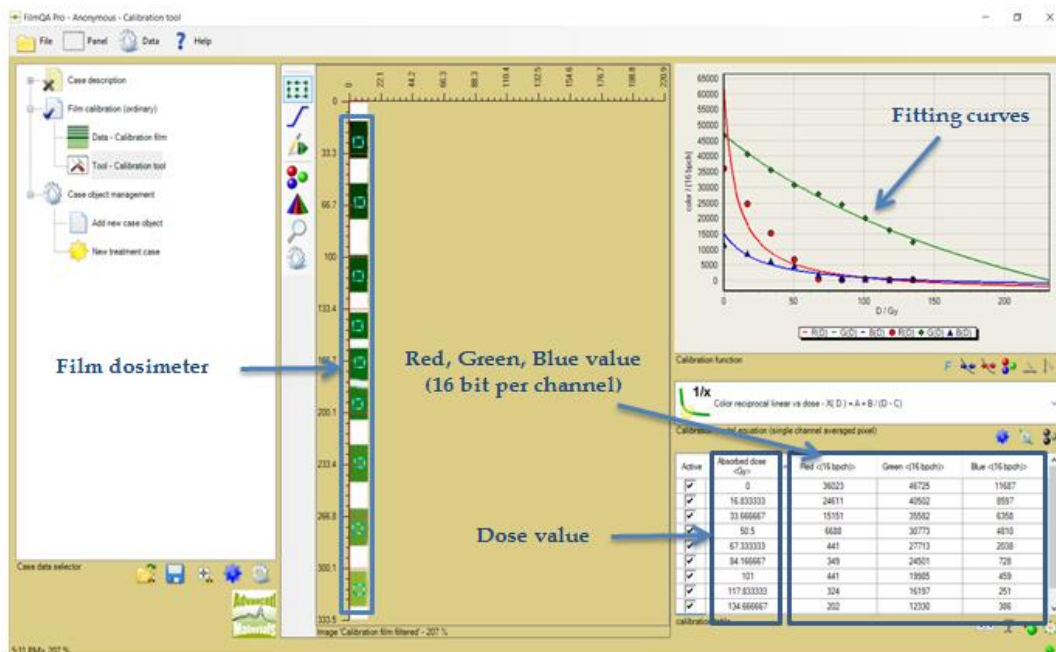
FilmQA Pro - Anonymous - Calibration tool

File Panel Data ? Help

Case description
Film calibration (ordinary)
Data - Calibration film
Tool - Calibration tool
Case object management
Add new case object
New treatment case

0 22.1 44.2 66.3 88.3 110.4 132.5 154.6 176.7 198.8 220.9

0
33.3
66.7
100
133.4
166.7
200.1
233.4
266.8
300.1
333.5

Film dosimeter

Red, Green, Blue value (16 bit per channel)

Fitting curves

65000
60000
55000
50000
45000
40000
35000
30000
25000
20000
15000
10000
5000
0

color / (16 bpch)

0 50 100 150 200

D / Gy

R(D) G(D) B(D) R(D) G(D) B(D)

Calibration function

1/x
Color reciprocal linear vs dose - X( D ) = A + B / (D - C)

Calibration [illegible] equation (single channel averaged pixel)

Dose value

| Active | Absorbed dose <Gy> | Red <(16 bpch)> | Green <(16 bpch)> | Blue <(16 bpch)> |
|---|---|---|---|---|
| ☑ | 0 | 36023 | 46725 | 11687 |
| ☑ | 16.833333 | 24611 | 40502 | 8597 |
| ☑ | 33.666667 | 15151 | 35582 | 6358 |
| ☑ | 50.5 | 6688 | 30773 | 4810 |
| ☑ | 67.333333 | 441 | 27713 | 2038 |
| ☑ | 84.166667 | 349 | 24501 | 728 |
| ☑ | 101 | 441 | 19905 | 459 |
| ☑ | 117.833333 | 324 | 16197 | 251 |
| ☑ | 134.666667 | 202 | 12330 | 306 |

calibration table

Case data selector

Image 'Calibration film filtered' - 207 %

5:31 PM - 207 %